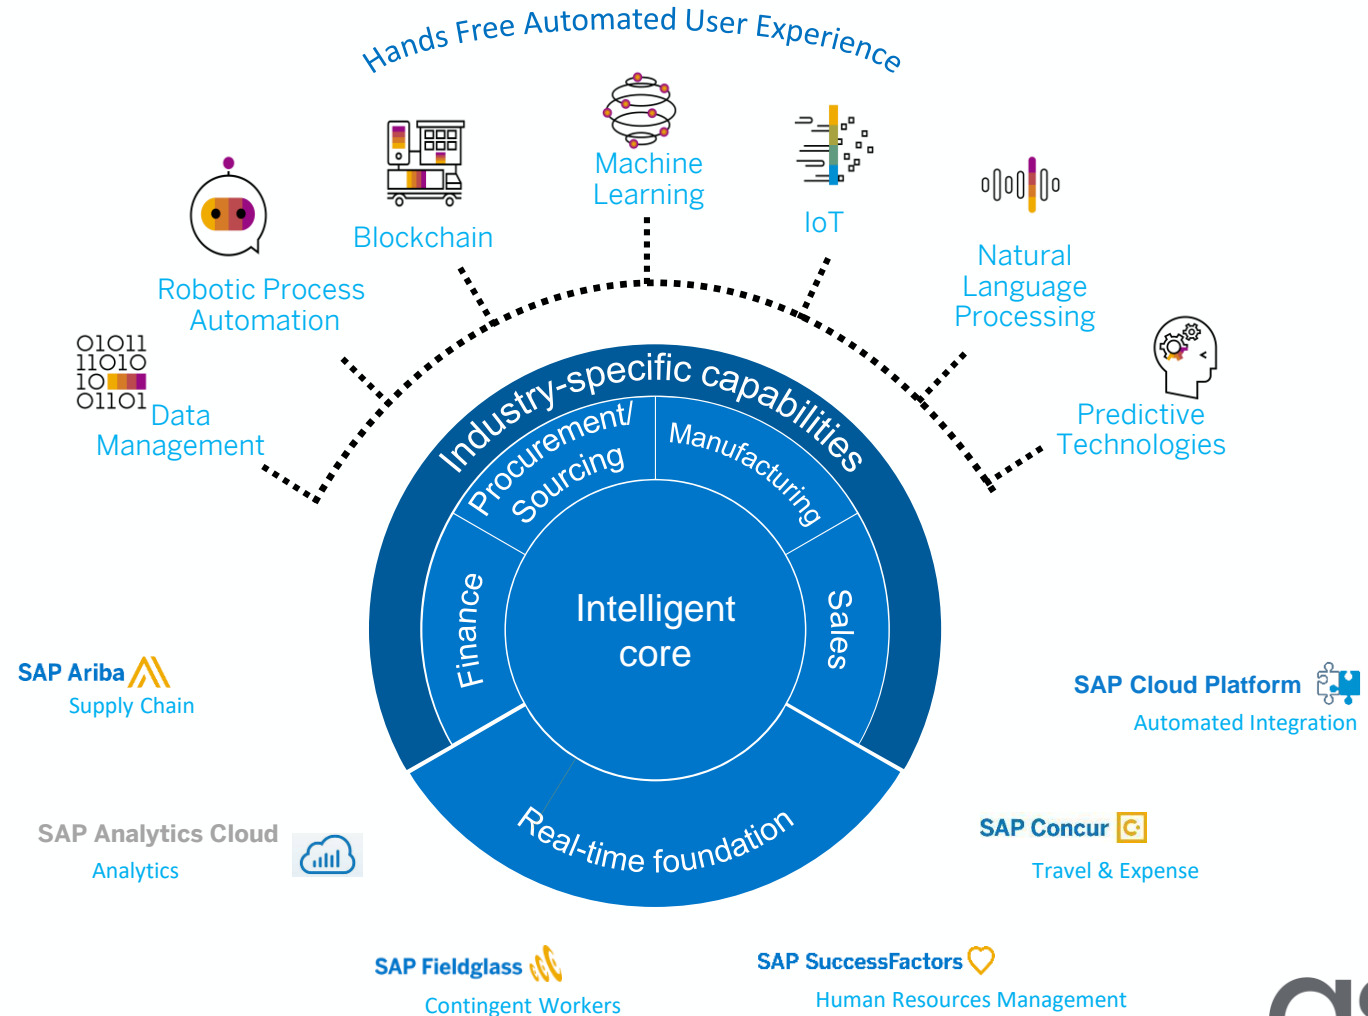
Hands Free Automated User Experience

Machine Learning

Blockchain

IoT

Robotic Process Automation

Natural Language Processing

01011
11010
10
01101

Data Management

Predictive Technologies

Industry-specific capabilities

Procurement/ Sourcing

Manufacturing

Finance

Intelligent core

Sales

Real-time foundation

SAP Ariba
Supply Chain

SAP Cloud Platform
Automated Integration

SAP Analytics Cloud
Analytics

SAP Concur
Travel & Expense

SAP Fieldglass
Contingent Workers

SAP SuccessFactors
Human Resources Management